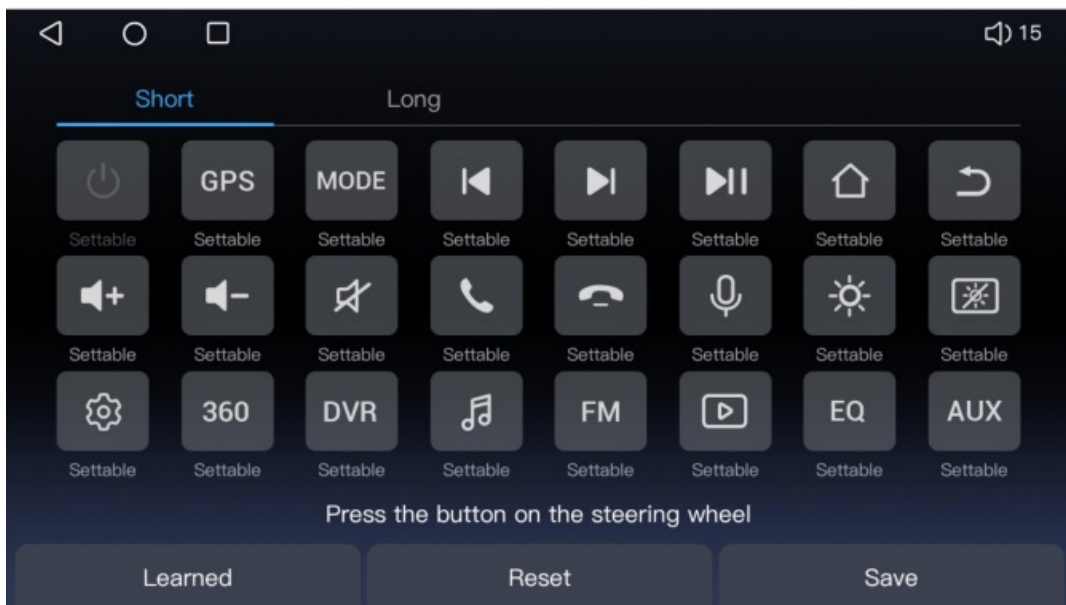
15

Short Long

Settable
GPS Settable
MODE Settable
Settable
Settable
Settable
Settable
Settable

Settable
Settable
Settable
Settable
Settable
Settable
Settable
Settable

Settable
360 Settable
DVR Settable
Settable
FM Settable
Settable
EQ Settable
AUX Settable

Press the button on the steering wheel

Learned Reset Save